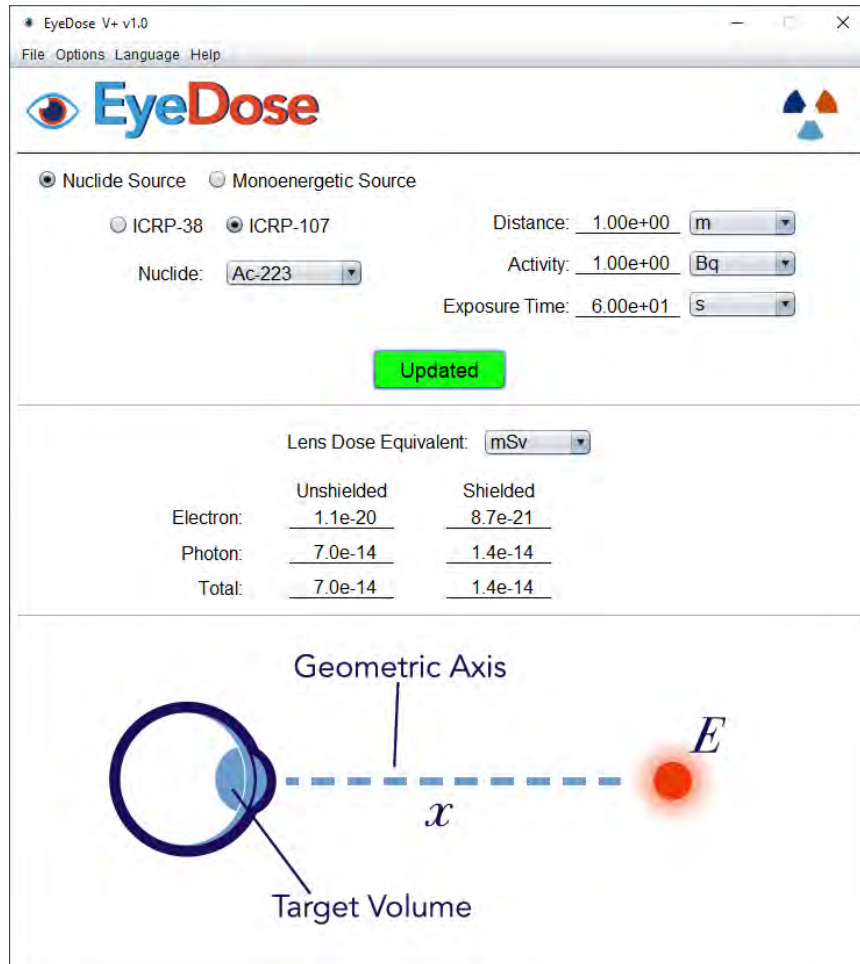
EyeDose V+ v1.0

File Options Language Help

EyeDose

Nuclide Source Monoenergetic Source

ICRP-38 ICRP-107

Nuclide: Ac-223

Distance: 1.00e+00 m

Activity: 1.00e+00 Bq

Exposure Time: 6.00e+01 s

Updated

Lens Dose Equivalent: mSv

| | Unshielded | Shielded |
|---|---|---|
| Electron: | 1.1e-20 | 8.7e-21 |
| Photon: | 7.0e-14 | 1.4e-14 |
| Total: | 7.0e-14 | 1.4e-14 |

Geometric Axis

$E$

$x$

Target Volume